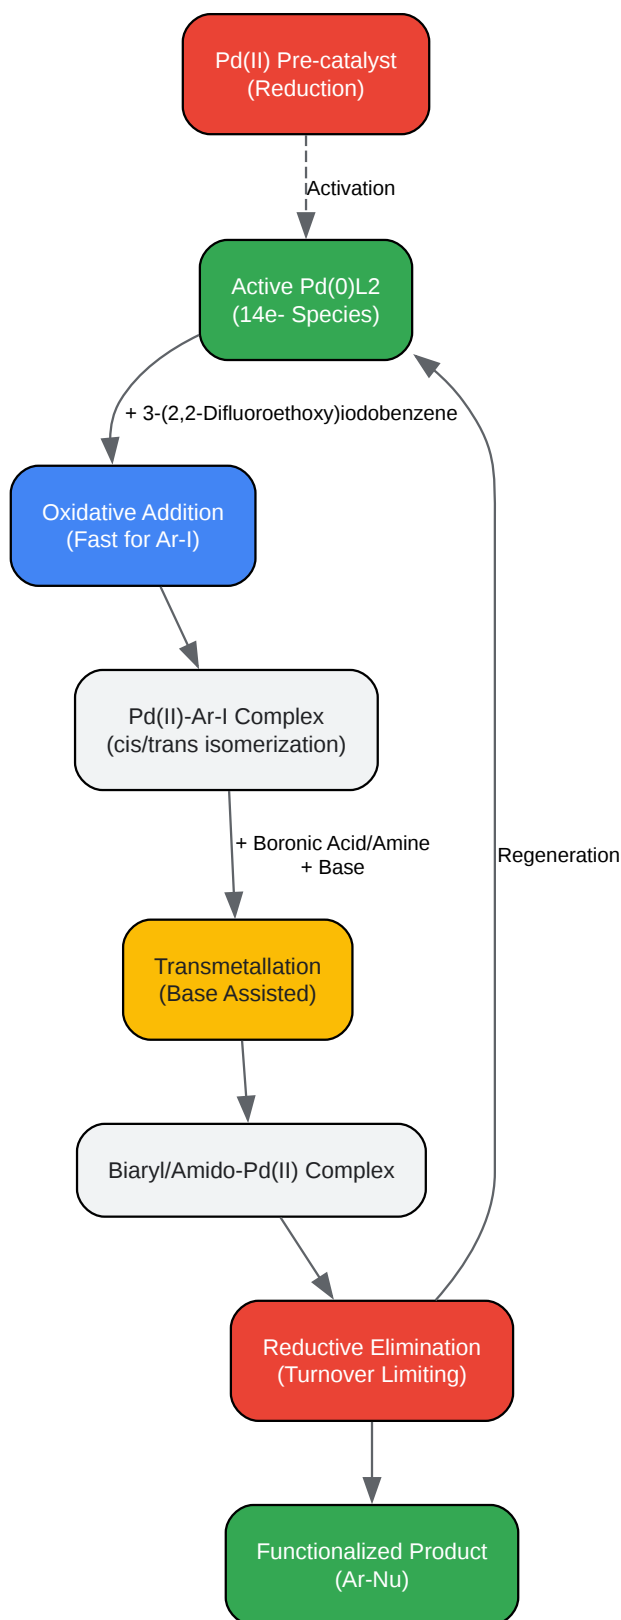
Pd(II) Pre-catalyst
(Reduction)

Activation

Active Pd(0)L2
(14e- Species)

+ 3-(2,2-Difluoroethoxy)iodobenzene

Oxidative Addition
(Fast for Ar-I)

Pd(II)-Ar-I Complex
(cis/trans isomerization)

+ Boronic Acid/Amine
+ Base

Regeneration

Transmetallation
(Base Assisted)

Biaryl/Amido-Pd(II) Complex

Reductive Elimination
(Turnover Limiting)

Functionalized Product
(Ar-Nu)